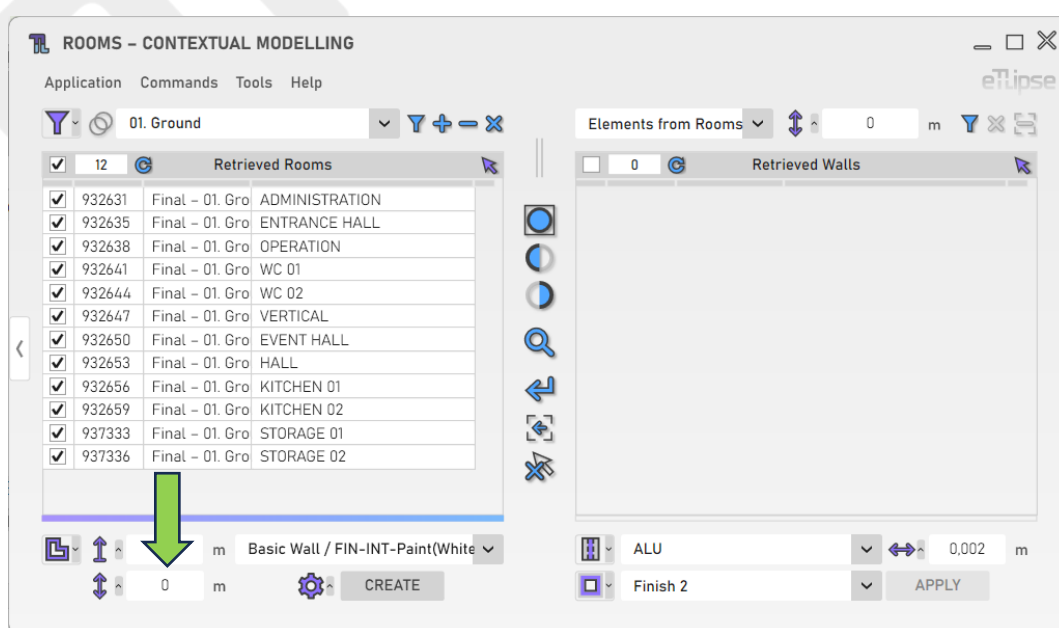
ROOMS – CONTEXTUAL MODELLING

Application Commands Tools Help

eTLipse

01. Ground

Elements from Rooms

0 m

12 Retrieved Rooms

0 Retrieved Walls

| | | | |
|---|---|---|---|
| ☑ | 932631 | Final – 01. Gro | ADMINISTRATION |
| ☑ | 932635 | Final – 01. Gro | ENTRANCE HALL |
| ☑ | 932638 | Final – 01. Gro | OPERATION |
| ☑ | 932641 | Final – 01. Gro | WC 01 |
| ☑ | 932644 | Final – 01. Gro | WC 02 |
| ☑ | 932647 | Final – 01. Gro | VERTICAL |
| ☑ | 932650 | Final – 01. Gro | EVENT HALL |
| ☑ | 932653 | Final – 01. Gro | HALL |
| ☑ | 932656 | Final – 01. Gro | KITCHEN 01 |
| ☑ | 932659 | Final – 01. Gro | KITCHEN 02 |
| ☑ | 937333 | Final – 01. Gro | STORAGE 01 |
| ☑ | 937336 | Final – 01. Gro | STORAGE 02 |

m Basic Wall / FIN-INT-Paint(White

0 m CREATE

ALU 0,002 m

Finish 2 APPLY